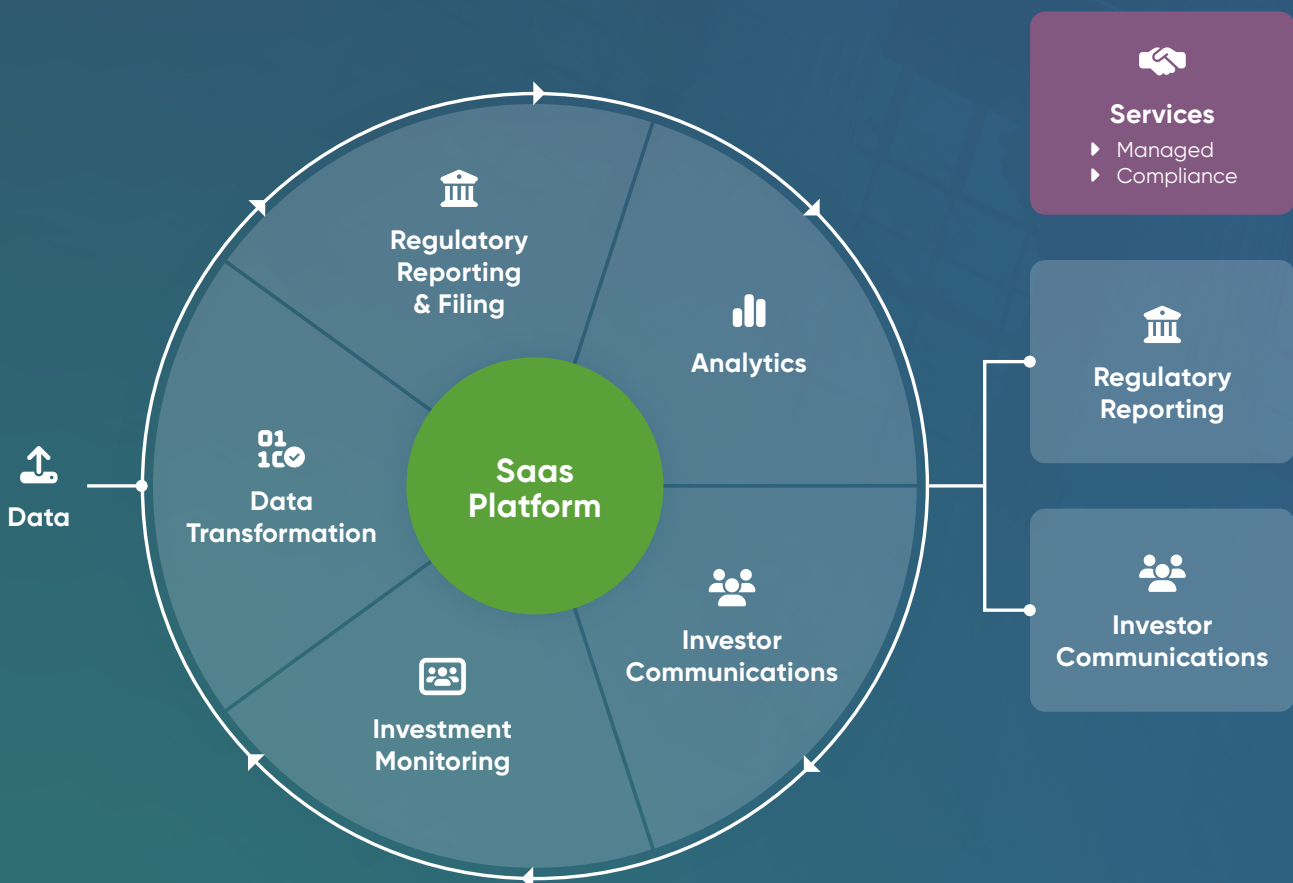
Services
Managed
Compliance

Regulatory Reporting & Filing

Analytics

Data

01
10

Data Transformation

Saas Platform

Investor Communications

Investment Monitoring

Regulatory Reporting

Investor Communications